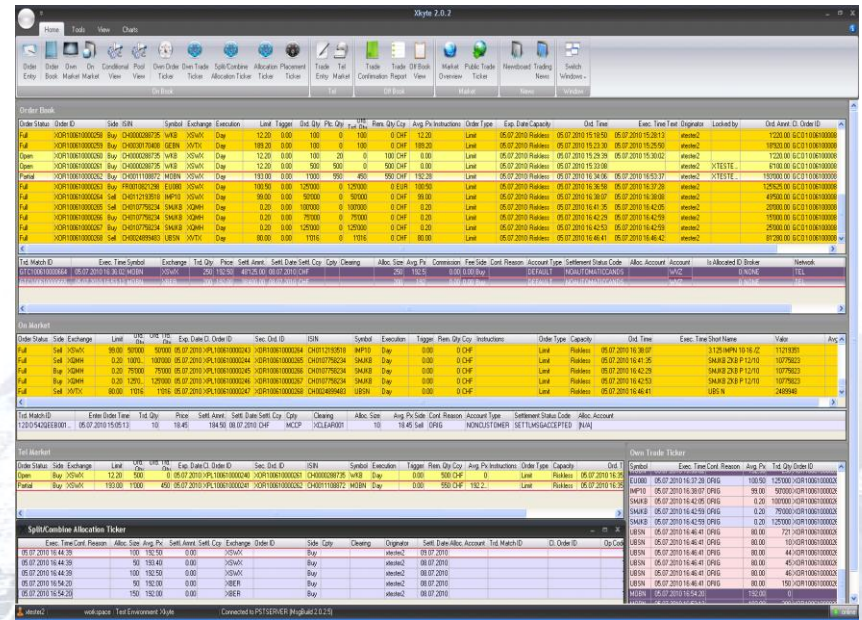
Xkyte 2.0.2

Home Tools View Charts

Order Entry Order Book Own Market On Market Conditional View Pool View Own Order Ticker Own Trade Ticker Split/Combine Allocation Ticker Allocation Ticker Placement Ticker Trade Entry Tel Market Trade Confirmation Trade Report Off Book View Market Overview Public Trade Ticker Newsboard Trading News Switch Windows

On Book Tel Off Book Market News Window

Order Book

| Order Status | Order ID | Side | ISIN | Symbol | Exchange | Execution | Limit | Trigger | Ord. Qty | Ptc. Qty | | Rem. Qty | Ccy | Avg. Px | Instructions | Order Type | Exp. Date | Capacity | Ord. Time | Exec. Time | Text | Originator | Locked by | Ord. Amnt. | Cl. Order ID |
|---|---|---|---|---|---|---|---|---|---|---|---|---|---|---|---|---|---|---|---|---|---|---|---|---|---|
| Full | XOR100610000258 | Buy | CH0000288735 | WKB | XSWX | Day | 12.20 | 0.00 | 100 | 0 | 100 | 0 | CHF | 12.20 | | Limit | 05.07.2010 | Riskless | 05.07.2010 15:18:50 | 05.07.2010 15:28:13 | | xtester2 | | 1220.00 | GC01006100000 |
| Full | XOR100610000259 | Buy | CH0000170408 | GEBN | VIRTX | Day | 189.20 | 0.00 | 100 | 0 | 100 | 0 | CHF | 189.20 | | Limit | 05.07.2010 | Riskless | 05.07.2010 15:23:30 | 05.07.2010 15:25:50 | | xtester2 | | 18920.00 | GC01006100000 |
| Open | XOR100610000260 | Buy | CH0000288735 | WKB | XSWX | Day | 12.20 | 0.00 | 100 | 20 | 0 | 100 | CHF | 0.00 | | Limit | 05.07.2010 | Riskless | 05.07.2010 15:29:39 | 05.07.2010 15:30:02 | | xtester2 | | 1220.00 | GC01006100000 |
| Open | XOR100610000261 | Buy | CH0000288735 | WKB | XSWX | Day | 12.20 | 0.00 | 500 | 500 | 0 | 500 | CHF | 0.00 | | Limit | 05.07.2010 | Riskless | 05.07.2010 15:33:08 | | | xtester2 | XTESTE | 6100.00 | GC01006100000 |
| Partial | XOR100610000262 | Buy | CH0011108872 | MOBN | XSWX | Day | 193.00 | 0.00 | 1000 | 550 | 450 | 550 | CHF | 192.20 | | Limit | 05.07.2010 | Riskless | 05.07.2010 16:34:06 | 05.07.2010 16:53:37 | | xtester2 | XTESTE | 192000.00 | GC01006100000 |
| Full | XOR100610000263 | Buy | FR0010821298 | EUGBD | XSWX | Day | 100.50 | 0.00 | 125000 | 0 | 125000 | 0 | EUR | 100.50 | | Limit | 05.07.2010 | Riskless | 05.07.2010 16:36:58 | 05.07.2010 16:37:28 | | xtester2 | | 125625.00 | GC01006100000 |
| Full | XOR100610000264 | Sell | CH0112193510 | IMP10 | XSWX | Day | 99.00 | 0.00 | 50000 | 0 | 50000 | 0 | CHF | 99.00 | | Limit | 05.07.2010 | Riskless | 05.07.2010 16:38:07 | 05.07.2010 16:38:08 | | xtester2 | | 49500.00 | GC01006100000 |
| Full | XOR100610000265 | Sell | CH0107758234 | SMJKB | XQMH | Day | 0.20 | 0.00 | 100000 | 0 | 100000 | 0 | CHF | 0.20 | | Limit | 05.07.2010 | Riskless | 05.07.2010 16:41:35 | 05.07.2010 16:42:05 | | xtester2 | | 20000.00 | GC01006100000 |
| Full | XOR100610000266 | Sell | CH0107758234 | SMJKB | XQMH | Day | 0.20 | 0.00 | 75000 | 0 | 75000 | 0 | CHF | 0.20 | | Limit | 05.07.2010 | Riskless | 05.07.2010 16:42:29 | 05.07.2010 16:42:59 | | xtester2 | | 15000.00 | GC01006100000 |
| Full | XOR100610000267 | Sell | CH0107758234 | SMJKB | XQMH | Day | 0.20 | 0.00 | 125000 | 0 | 125000 | 0 | CHF | 0.20 | | Limit | 05.07.2010 | Riskless | 05.07.2010 16:42:53 | 05.07.2010 16:42:59 | | xtester2 | | 25000.00 | GC01006100000 |
| Full | XOR100610000268 | Sell | CH0024899483 | UBSN | VIRTX | Day | 80.00 | 0.00 | 1016 | 0 | 1016 | 0 | CHF | 80.00 | | Limit | 05.07.2010 | Riskless | 05.07.2010 16:46:41 | 05.07.2010 16:46:42 | | xtester2 | | 81280.00 | GC01006100000 |

| Trd. Match ID | Exec. Time | Symbol | Exchange | Trd. Qty | Price | Settl. Amnt. | Settl. Date | Settl. Ccy | Cpty | Clearing | Alloc. Size | Avg. Px | Side | Commission | Fee | Side Cont. Reason | Account Type | Settlement Status Code | Alloc. Account | Account | Is Allocated | ID | Broker | Network |
|---|---|---|---|---|---|---|---|---|---|---|---|---|---|---|---|---|---|---|---|---|---|---|---|---|
| GTC100610000664 | 05.07.2010 16:36:02 | MOBN | XSWX | 250 | 192.50 | 48125.00 | 08.07.2010 | CHF | | | 250 | 192.5 | | 0.00 | 0.00 | Buy | | DEFAULT | NOAUTOMATICCANDS | | WVZ | | 0 | NONE | TEL |

On Market

| Order Status | Side | Exchange | Limit | | | Exp. Date | Cl. Order ID | Sec. Ord. ID | ISIN | Symbol | Execution | Trigger | Rem. Qty | Ccy | Instructions | Order Type | Capacity | Ord. Time | Exec. Time | Short Name | Valor |
|---|---|---|---|---|---|---|---|---|---|---|---|---|---|---|---|---|---|---|---|---|---|
| Full | Sell | XSWX | 99.00 | 50000 | 50000 | 05.07.2010 | XPL100610000243 | XOR100610000264 | CH0112193510 | IMP10 | Day | | 0 | CHF | | Limit | Riskless | 05.07.2010 16:38:07 | | 3.125 IMPN 10-16 /Z | 11219351 |
| Full | Sell | XQMH | 0.20 | 100000 | 100000 | 05.07.2010 | XPL100610000244 | XOR100610000265 | CH0107758234 | SMJKB | Day | | 0 | CHF | | Limit | Riskless | 05.07.2010 16:41:35 | | SMJKB ZKB P 12/10 | 10775823 |
| Full | Buy | XQMH | 0.20 | 75000 | 75000 | 05.07.2010 | XPL100610000245 | XOR100610000266 | CH0107758234 | SMJKB | Day | | 0 | CHF | | Limit | Riskless | 05.07.2010 16:42:29 | | SMJKB ZKB P 12/10 | 10775823 |
| Full | Buy | XQMH | 0.20 | 125000 | 125000 | 05.07.2010 | XPL100610000246 | XOR100610000267 | CH0107758234 | SMJKB | Day | | 0 | CHF | | Limit | Riskless | 05.07.2010 16:42:53 | | SMJKB ZKB P 12/10 | 10775823 |
| Full | Sell | VIRTX | 80.00 | 1016 | 1016 | 05.07.2010 | XPL100610000247 | XOR100610000268 | CH0024899483 | UBSN | Day | | 0 | CHF | | Limit | Riskless | 05.07.2010 16:46:41 | | UBS N | 2489948 |

| Trd. Match ID | Enter Order Time | Trd. Qty | Price | Settl. Amnt. | Settl. Date | Settl. Ccy | Cpty | Clearing | Alloc. Size | Avg. Px | Side | Cont. Reason | Account Type | Settlement Status Code | Alloc. Account |
|---|---|---|---|---|---|---|---|---|---|---|---|---|---|---|---|
| 1201DS42GEE0001 | 05.07.2010 15:05:13 | 10 | 18.45 | 184.50 | 08.07.2010 | CHF | | MCCP | XCLEAR001 | 10 | 18.45 | Sell | ORIG | NONCUSTOMER | SETTLMSGACCEPTED | [N/A] |

Tel Market

| Order Status | Side | Exchange | Limit | | | Exp. Date | Cl. Order ID | Sec. Ord. ID | ISIN | Symbol | Execution | Trigger | Rem. Qty | Ccy | Avg. Px | Instructions | Order Type | Capacity | Ord. T |
|---|---|---|---|---|---|---|---|---|---|---|---|---|---|---|---|---|---|---|---|
| Open | Buy | XSWX | 12.20 | 500 | 0 | 05.07.2010 | XPL100610000240 | XOR100610000261 | CH0000288735 | WKB | Day | 0.00 | 500 | CHF | 0.00 | | Limit | Riskless | 05.07.2010 16:35 |
| Partial | Buy | XSWX | 193.00 | 1000 | 450 | 05.07.2010 | XPL100610000241 | XOR100610000262 | CH0011108872 | MOBN | Day | 0.00 | 550 | CHF | 192.2 | | Limit | Riskless | 05.07.2010 16:35 |

Own Trade Ticker

| Symbol | Exec. Time | Cont. Reason | Avg. Px | Trd. Qty | Order ID |
|---|---|---|---|---|---|
| EUGBD | 05.07.2010 16:37:28 | ORIG | 100.50 | 125000 | XOR10061000026 |
| IMP10 | 05.07.2010 16:38:07 | ORIG | 99.00 | 50000 | XOR10061000026 |
| SMJKB | 05.07.2010 16:42:05 | ORIG | 0.20 | 100000 | XOR10061000026 |
| SMJKB | 05.07.2010 16:42:59 | ORIG | 0.20 | 75000 | XOR10061000026 |
| SMJKB | 05.07.2010 16:42:59 | ORIG | 0.20 | 125000 | XOR10061000026 |
| UBSN | 05.07.2010 16:46:41 | ORIG | 80.00 | 721 | XOR10061000026 |
| UBSN | 05.07.2010 16:46:41 | ORIG | 80.00 | 10 | XOR10061000026 |
| UBSN | 05.07.2010 16:46:41 | ORIG | 80.00 | 44 | XOR10061000026 |
| UBSN | 05.07.2010 16:46:41 | ORIG | 80.00 | 45 | XOR10061000026 |
| UBSN | 05.07.2010 16:46:41 | ORIG | 80.00 | 46 | XOR10061000026 |
| UBSN | 05.07.2010 16:46:41 | ORIG | 80.00 | 150 | XOR10061000026 |
| MOBN | 05.07.2010 16:54:20 | | 192.00 | 0 | |

Split/Combine Allocation Ticker

| Exec. Time | Cont. Reason | Alloc. Size | Avg. Px | Settl. Amnt. | Settl. Ccy | Exchange | Order ID | Side | Cpty | Clearing | Originator | Trd. Date | Alloc. Account | Trd. Match ID | Cl. Order ID | Op Cod |
|---|---|---|---|---|---|---|---|---|---|---|---|---|---|---|---|---|
| 05.07.2010 16:44:39 | | 100 | 192.50 | 0.00 | | XSWX | | Buy | | | xtester2 | 05.07.2010 | | | | |
| 05.07.2010 16:44:39 | | 50 | 193.40 | 0.00 | | XSWX | | Buy | | | xtester2 | 08.07.2010 | | | | |
| 05.07.2010 16:44:39 | | 100 | 192.50 | 0.00 | | XSWX | | Buy | | | xtester2 | 08.07.2010 | | | | |
| 05.07.2010 16:54:20 | | 100 | 192.00 | 0.00 | | XBER | | Buy | | | xtester2 | 08.07.2010 | | | | |
| 05.07.2010 16:54:20 | | 150 | 192.00 | 0.00 | | XBER | | Buy | | | xtester2 | 08.07.2010 | | | | |

xtester2 workspace : Test Environment Xkyte Connected to PSTSERVER (MsgBuild 2.0.2.5) online